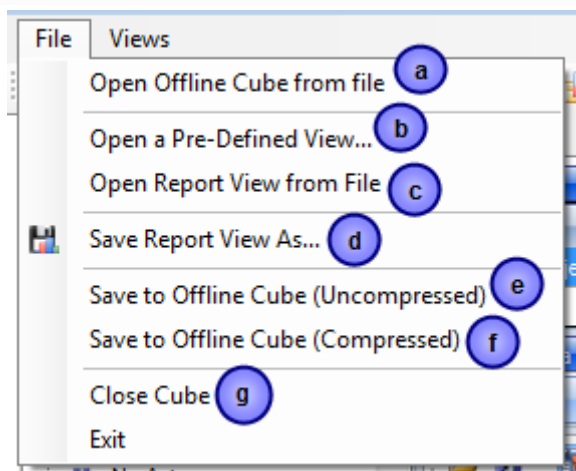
File Views

Open Offline Cube from file a

Open a Pre-Defined View... b

Open Report View from File c

Save Report View As... d

Save to Offline Cube (Uncompressed) e

Save to Offline Cube (Compressed) f

Close Cube g

Exit